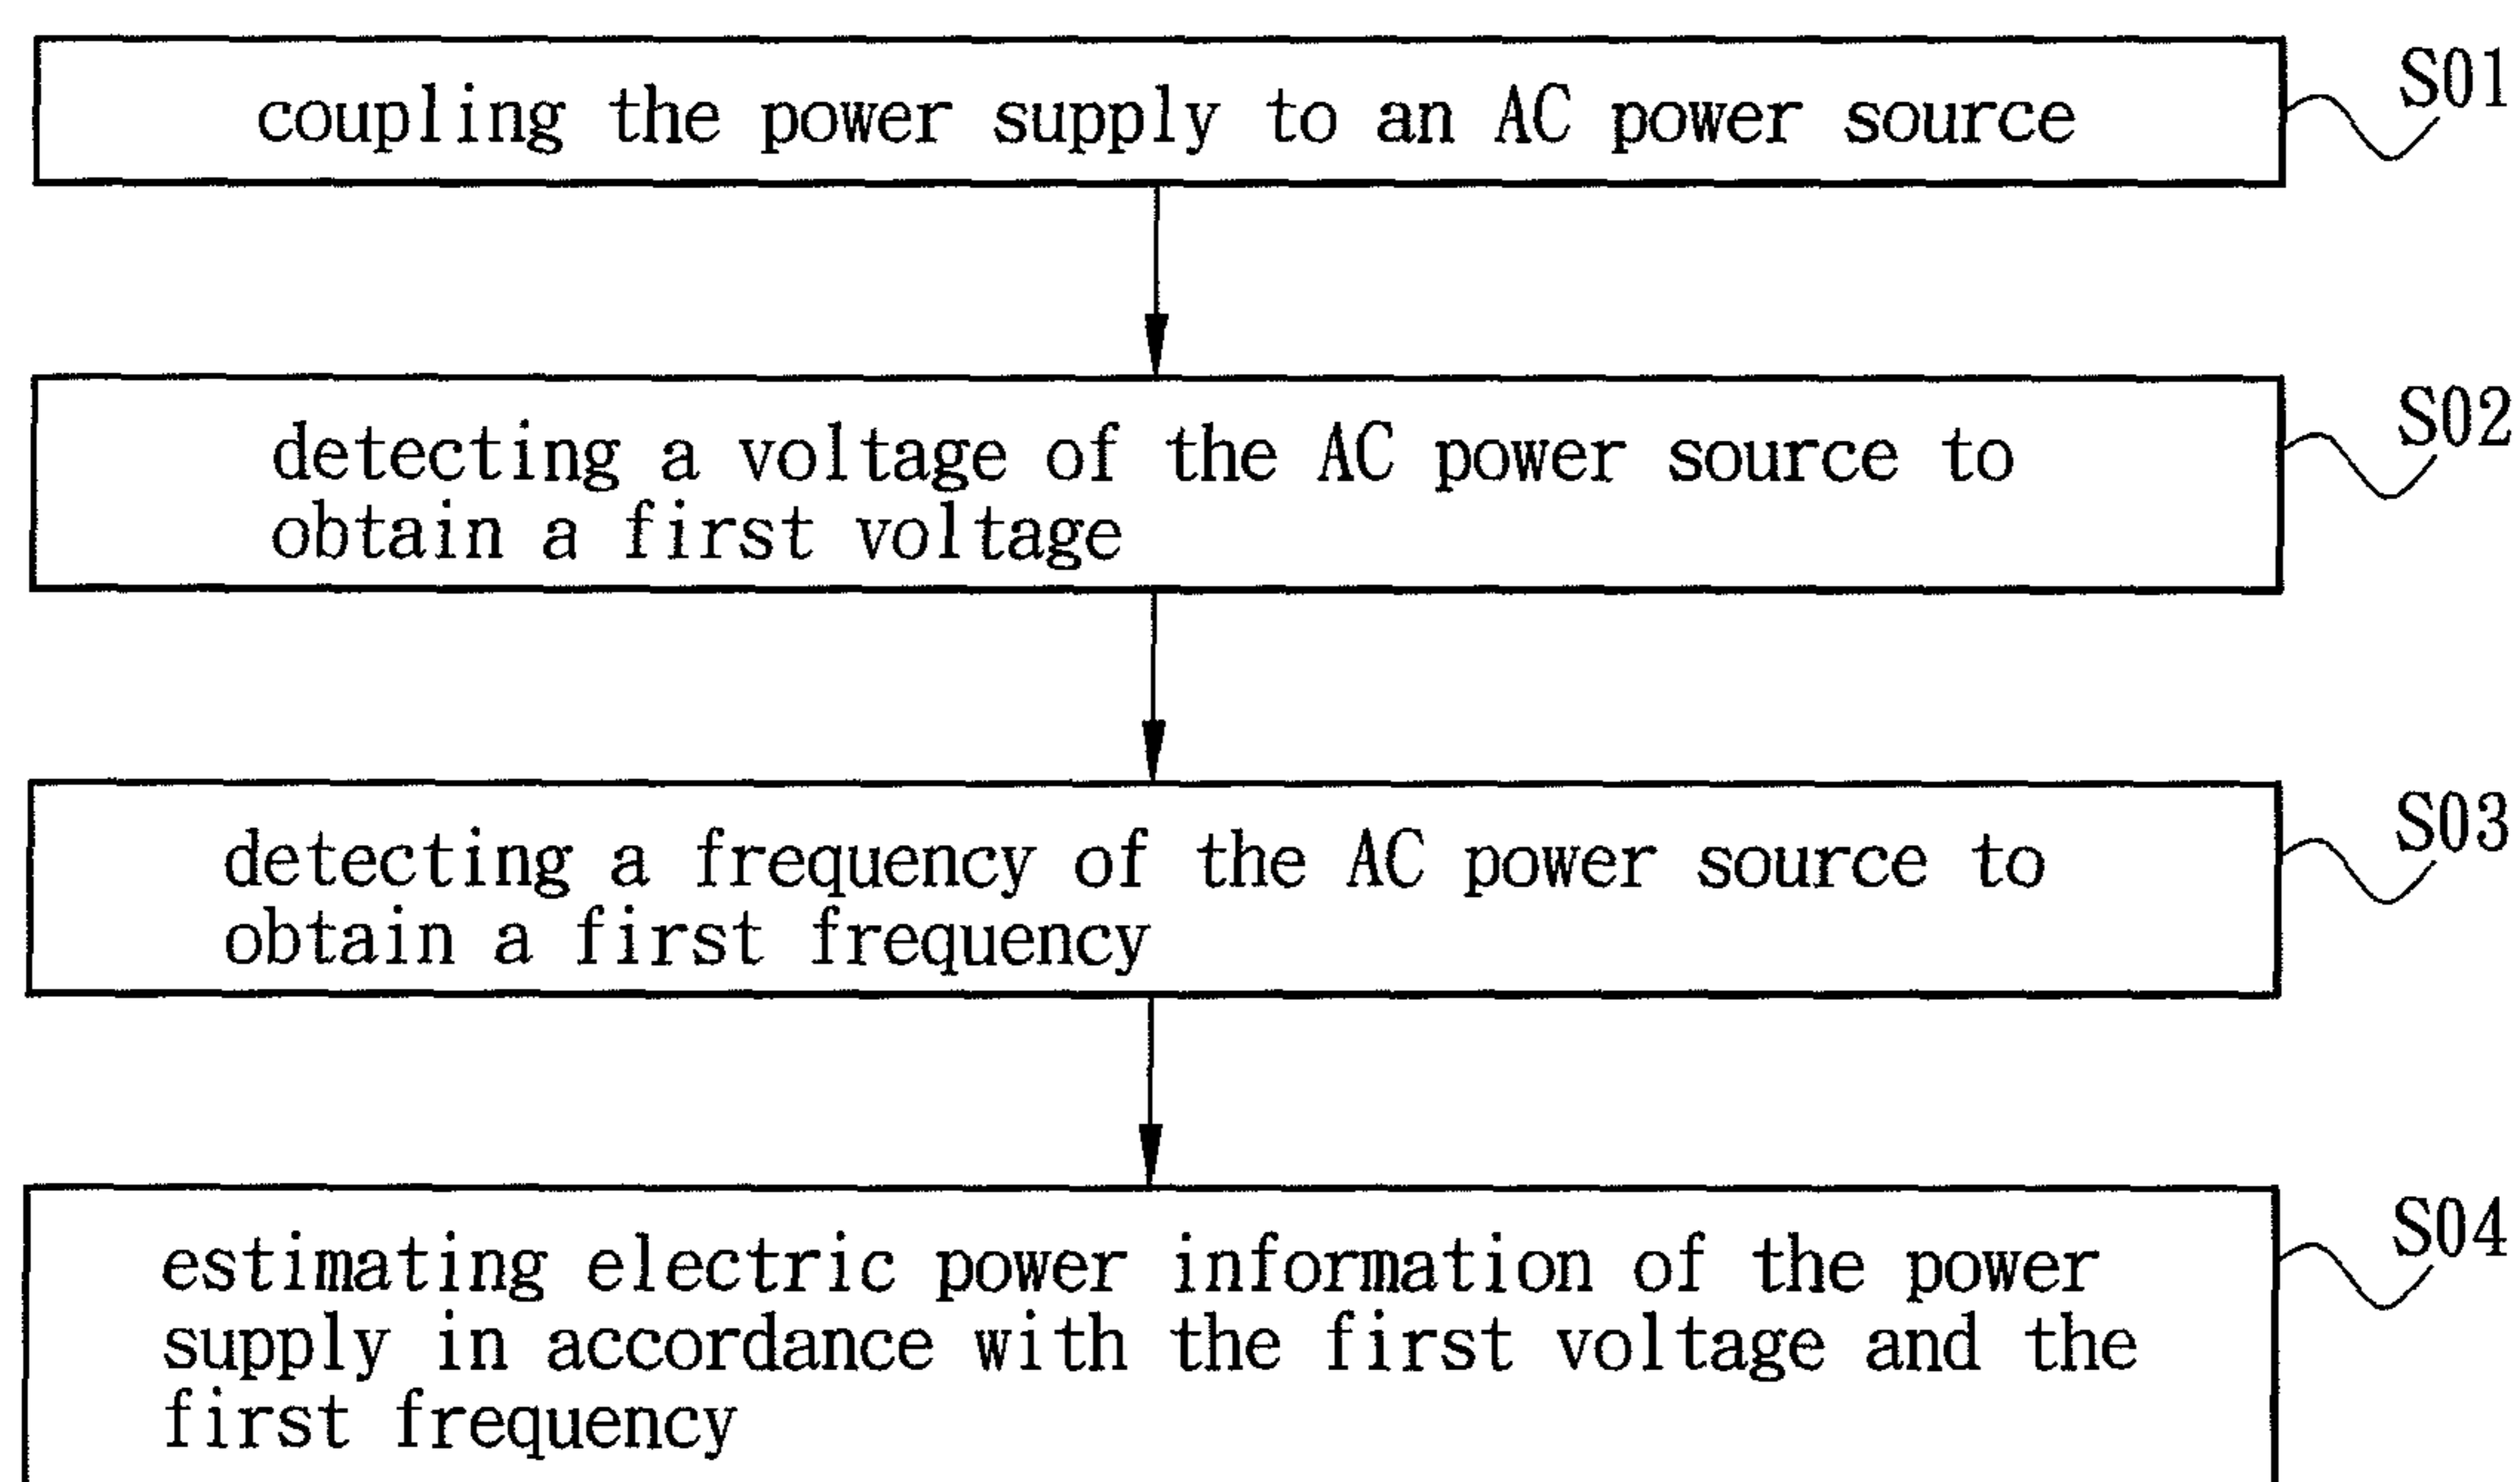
coupling the power supply to an AC power source

S01

detecting a voltage of the AC power source to obtain a first voltage

S02

detecting a frequency of the AC power source to obtain a first frequency

S03

estimating electric power information of the power supply in accordance with the first voltage and the first frequency

S04